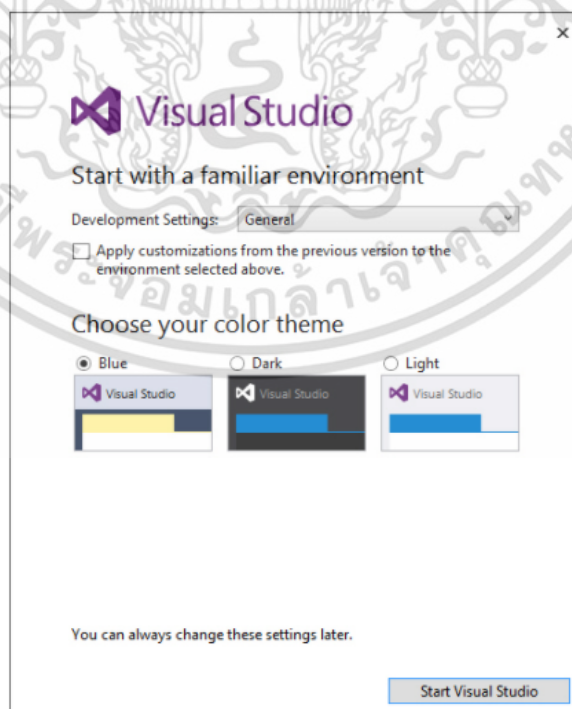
×

Visual Studio

Start with a familiar environment

Development Settings: General

Apply customizations from the previous version to the environment selected above.

Choose your color theme

Blue

Visual Studio

Dark

Visual Studio

Light

Visual Studio

You can always change these settings later.

Start Visual Studio